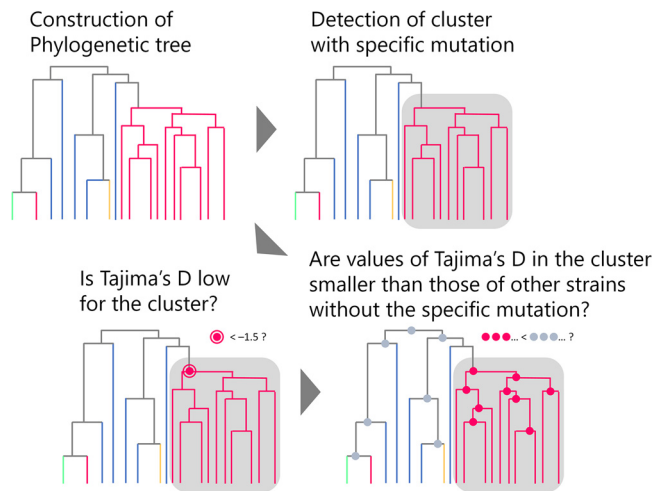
Construction of Phylogenetic tree

Detection of cluster with specific mutation

Is Tajima's D low for the cluster?

Are values of Tajima's D in the cluster smaller than those of other strains without the specific mutation?

< −1.5 ?

... < ... ?